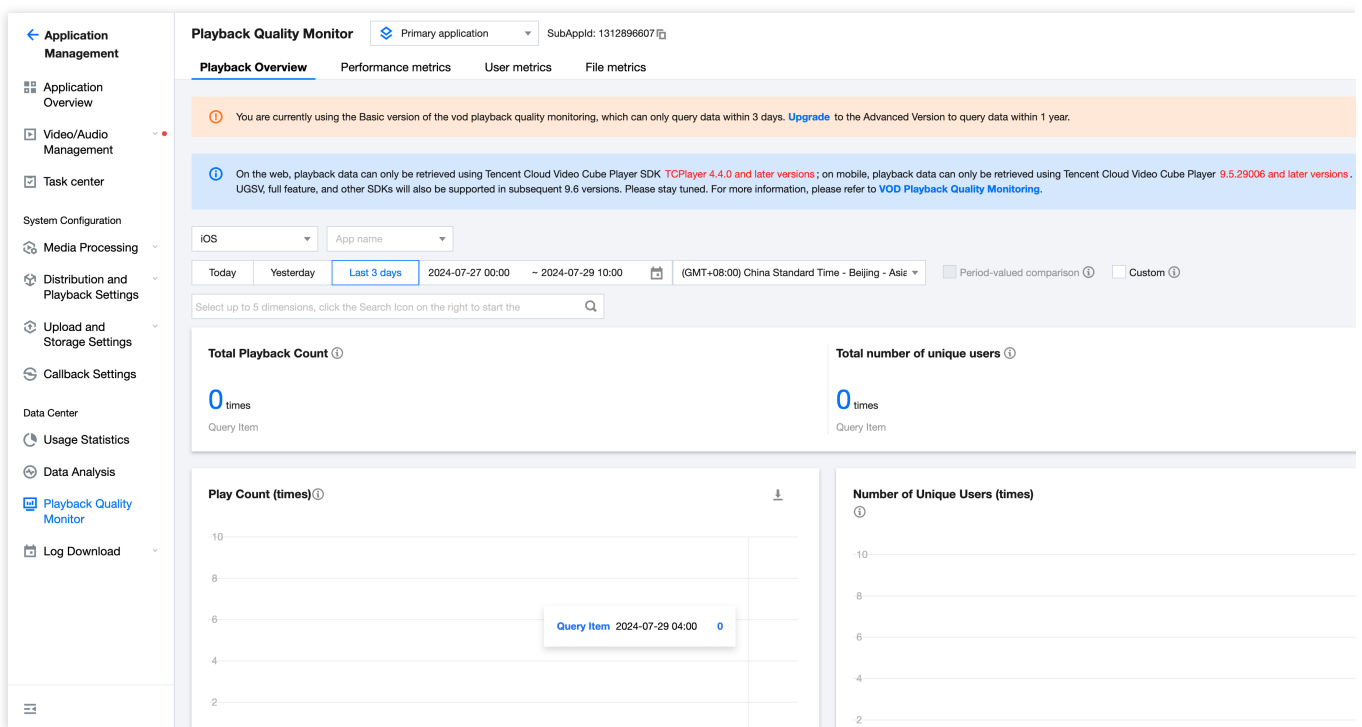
Application Management

Application Overview

Video/Audio Management

Task center

System Configuration

Media Processing

Distribution and Playback Settings

Upload and Storage Settings

Callback Settings

Data Center

Usage Statistics

Data Analysis

Playback Quality Monitor

Log Download

Playback Quality Monitor Primary application SubAppId: 1312896607

Playback Overview Performance metrics User metrics File metrics

You are currently using the Basic version of the vod playback quality monitoring, which can only query data within 3 days. Upgrade to the Advanced Version to query data within 1 year.

On the web, playback data can only be retrieved using Tencent Cloud Video Cube Player SDK TCPlayer 4.4.0 and later versions; on mobile, playback data can only be retrieved using Tencent Cloud Video Cube Player 9.5.29006 and later versions. UGSV, full feature, and other SDKs will also be supported in subsequent 9.6 versions. Please stay tuned. For more information, please refer to VOD Playback Quality Monitoring.

iOS App name

Today Yesterday Last 3 days 2024-07-27 00:00 ~ 2024-07-29 10:00 (GMT+08:00) China Standard Time - Beijing - Asia Period-valued comparison Custom

Select up to 5 dimensions, click the Search Icon on the right to start the

Total Playback Count

0 times

Query Item

Total number of unique users

0 times

Query Item

Play Count (times)

10
8
6
4
2

Query Item 2024-07-29 04:00 0

Number of Unique Users (times)

10
8
6
4
2